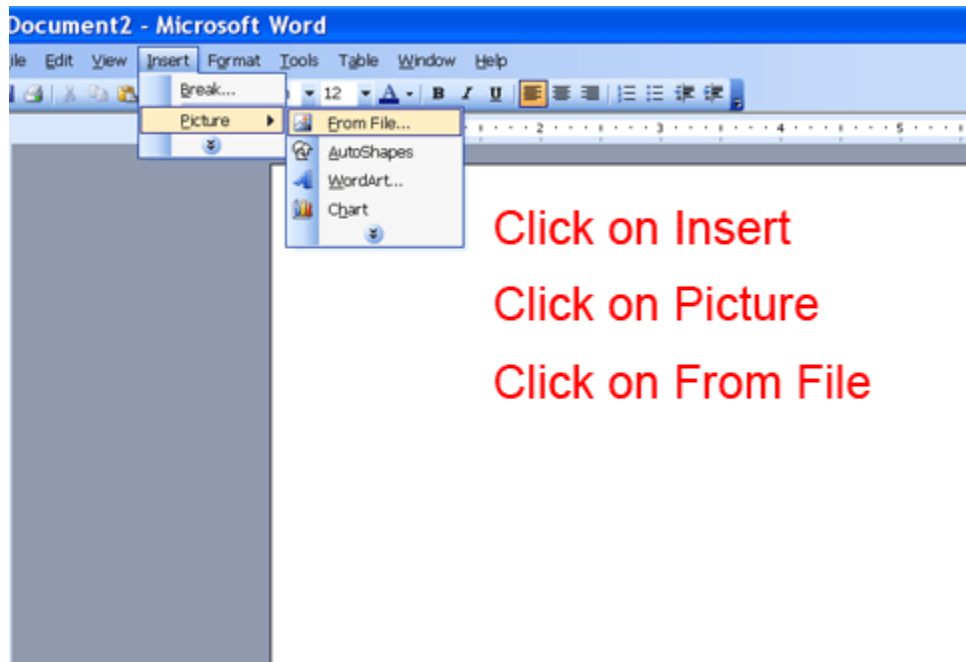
Document2 - Microsoft Word

ile Edit View Insert Format Tools Table Window Help

12 A B I U

Break...
Picture
From File...
AutoShapes
WordArt...
Chart

2 3 4 5

Click on Insert

Click on Picture

Click on From File